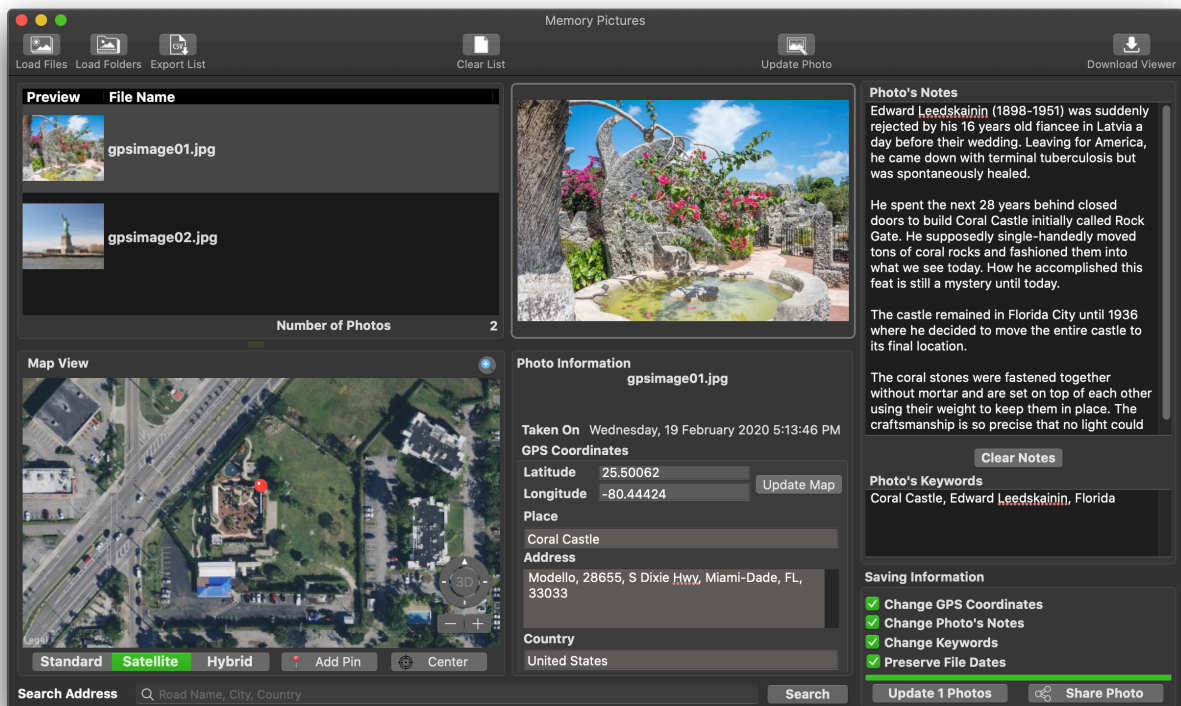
Memory Pictures

Load Files Load Folders Export List

Clear List

Update Photo

Download Viewer

| Preview | File Name |
|---|---|
| | gpsimage01.jpg |
| | gpsimage02.jpg |

Number of Photos 2

Map View

Legal

3D

Standard Satellite Hybrid Add Pin Center

Photo Information
gpsimage01.jpg

Taken On Wednesday, 19 February 2020 5:13:46 PM

GPS Coordinates

Latitude 25.50062
Longitude -80.44424
Update Map

Place
Coral Castle

Address
Modello, 28655, S Dixie Hwy, Miami-Dade, FL, 33033

Country
United States

Photo's Notes

Edward Leedskainin (1898-1951) was suddenly rejected by his 16 years old fiancee in Latvia a day before their wedding. Leaving for America, he came down with terminal tuberculosis but was spontaneously healed.

He spent the next 28 years behind closed doors to build Coral Castle initially called Rock Gate. He supposedly single-handedly moved tons of coral rocks and fashioned them into what we see today. How he accomplished this feat is still a mystery until today.

The castle remained in Florida City until 1936 where he decided to move the entire castle to its final location.

The coral stones were fastened together without mortar and are set on top of each other using their weight to keep them in place. The craftsmanship is so precise that no light could

Clear Notes

Photo's Keywords
Coral Castle, Edward Leedskainin, Florida

Saving Information
Change GPS Coordinates
Change Photo's Notes
Change Keywords
Preserve File Dates

Update 1 Photos Share Photo

Search Address Road Name, City, Country Search